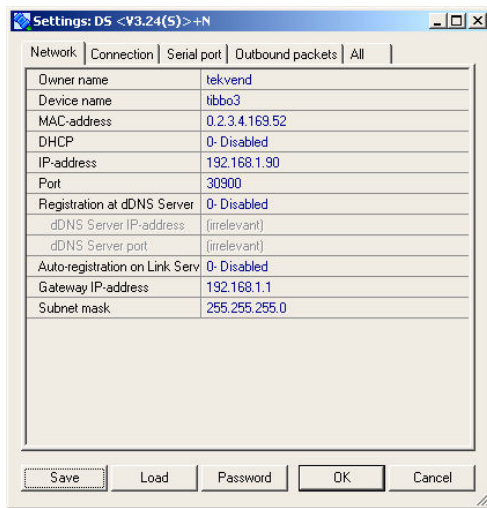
Settings: DS <V3.24(S)>+N

Network | Connection | Serial port | Outbound packets | All

| | |
|---|---|
| Owner name | tekvend |
| Device name | tibbo3 |
| MAC-address | 0.2.3.4.169.52 |
| DHCP | 0- Disabled |
| IP-address | 192.168.1.90 |
| Port | 30900 |
| Registration at dDNS Server | 0- Disabled |
| dDNS Server IP-address | (irrelevant) |
| dDNS Server port | (irrelevant) |
| Auto-registration on Link Serv | 0- Disabled |
| Gateway IP-address | 192.168.1.1 |
| Subnet mask | 255.255.255.0 |

Save | Load | Password | OK | Cancel